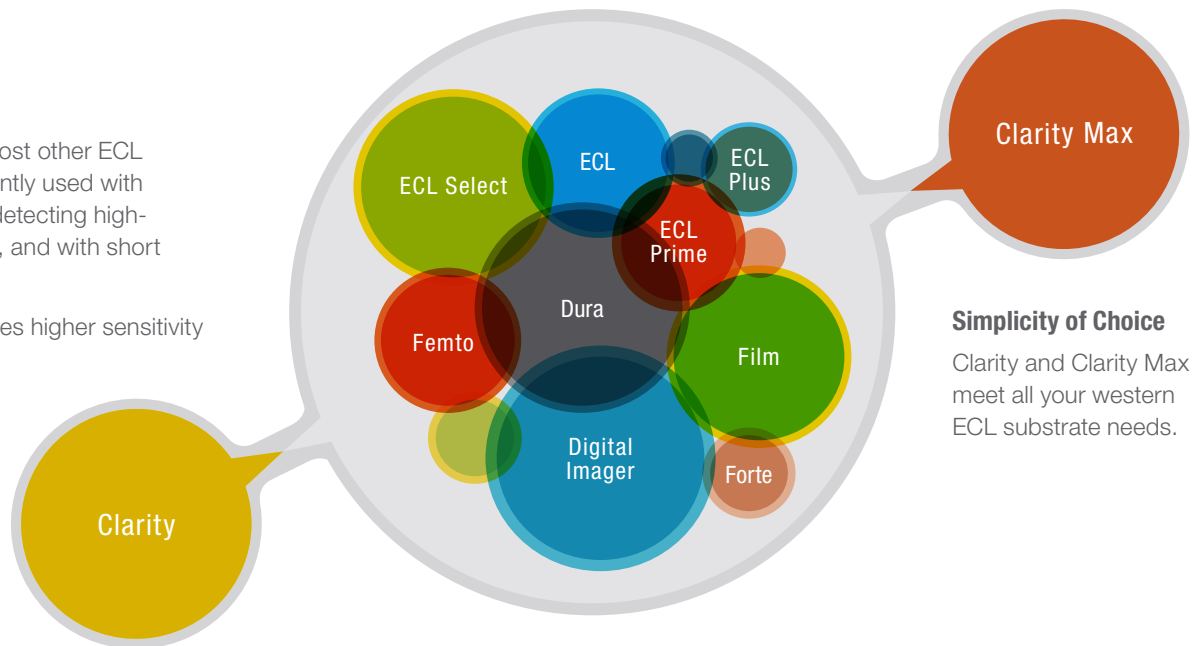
ost other ECL ntly used with letecting high- , and with short

es higher sensitivity

ECL Select

ECL

ECL Plus

ECL Prime

Dura

Femto

Film

Digital Imager

Forte

Clarity Max

Clarity

**Simplicity of Choice**

Clarity and Clarity Max meet all your western ECL substrate needs.